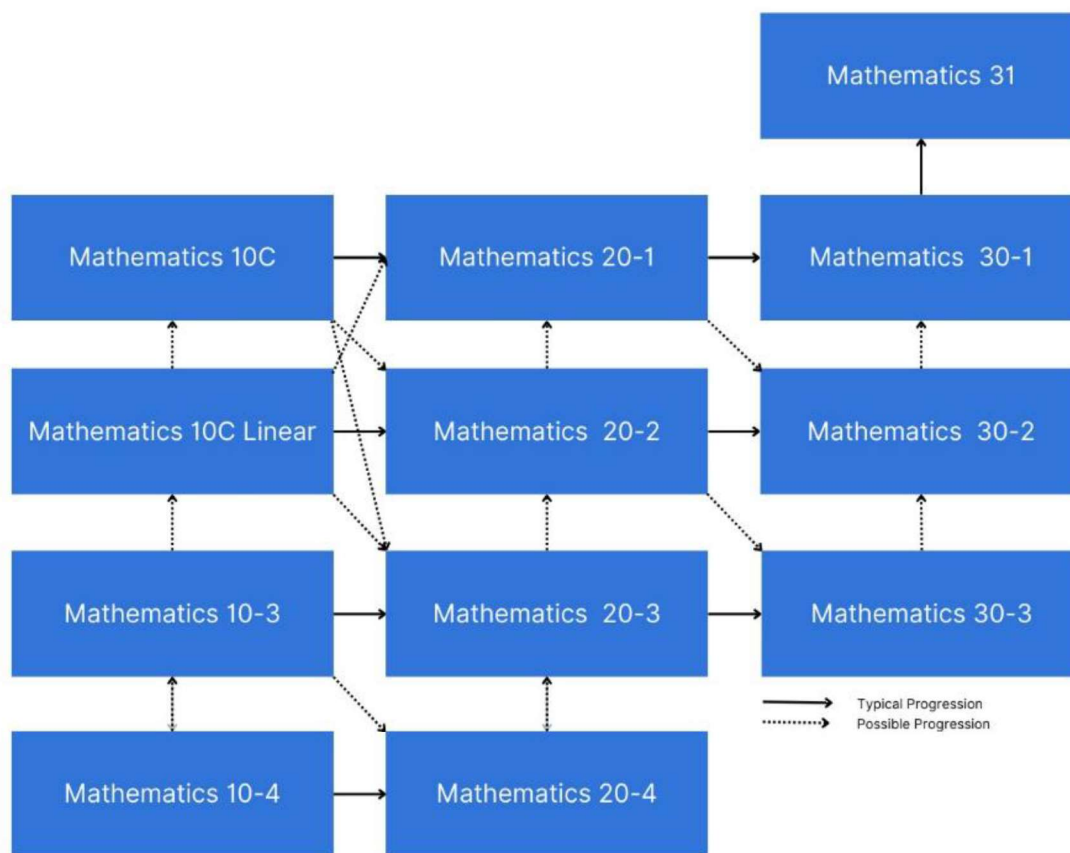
Mathematics 31

Mathematics 10C

Mathematics 20-1

Mathematics 30-1

Mathematics 10C Linear

Mathematics 20-2

Mathematics 30-2

Mathematics 10-3

Mathematics 20-3

Mathematics 30-3

Typical Progression
Possible Progression

Mathematics 10-4

Mathematics 20-4